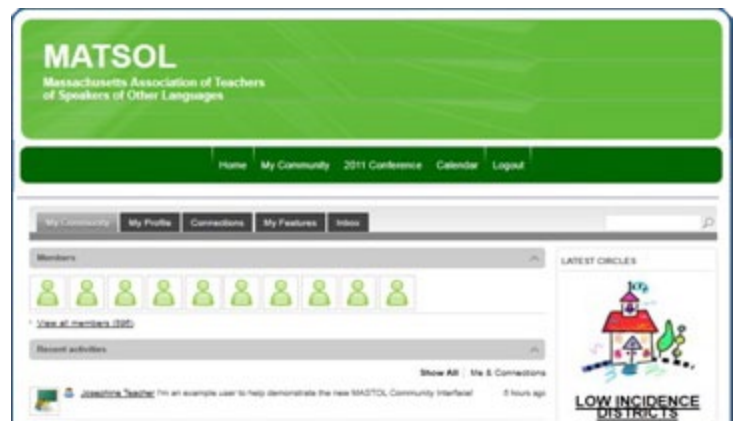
MATSOL
Massachusetts Association of Teachers of Speakers of Other Languages

Home My Community 2011 Conference Calendar Logout

My Community My Profile Connections My Features Inbox

Members

View all members (595)

Recent activities

Show All | Me & Connections

Josephine Teacher I'm an example user to help demonstrate the new MASTOL Community Interface! 5 hours ago

LATEST CIRCLES

LOW INCIDENCE DISTRICTS